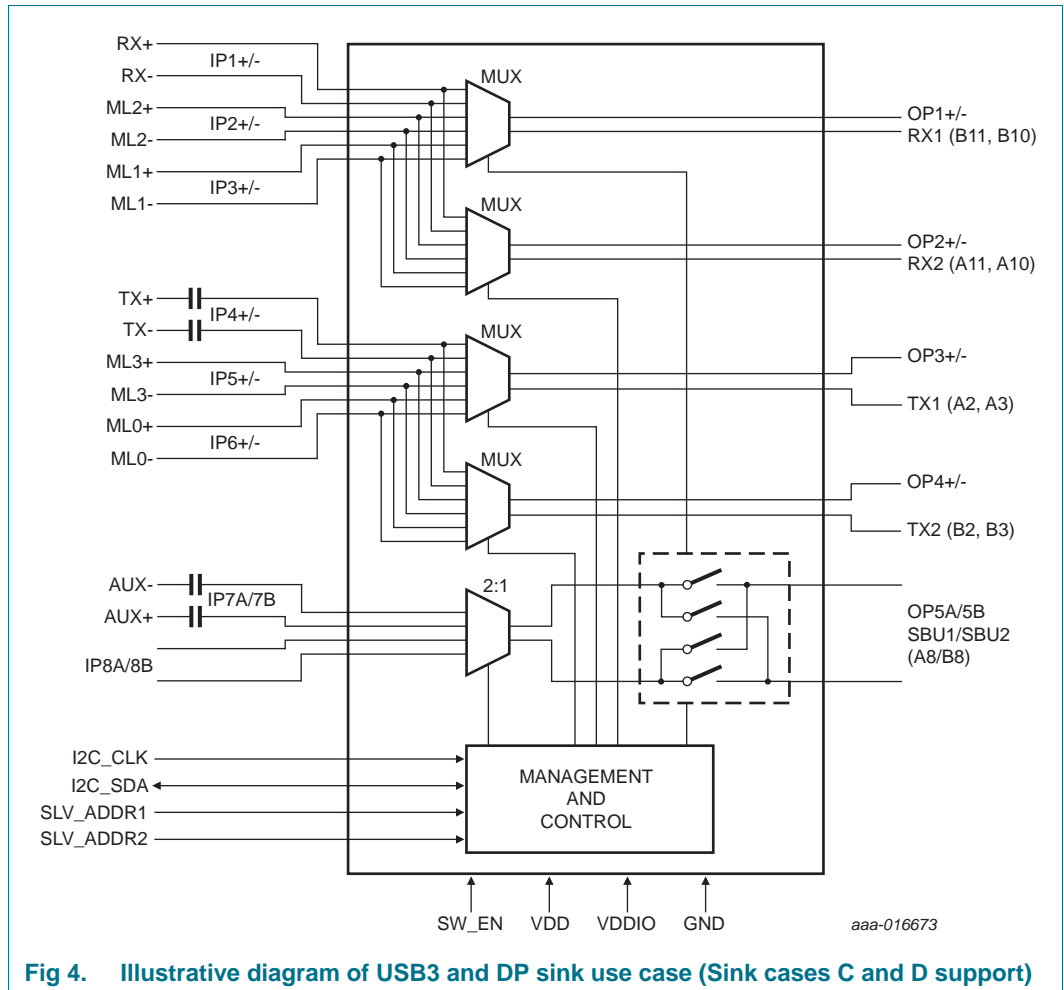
RX+
IP1+/-
RX-
ML2+
IP2+/-
ML2-
ML1+
IP3+/-
ML1-
MUX
MUX
OP1+/-
RX1 (B11, B10)
OP2+/-
RX2 (A11, A10)
TX+
IP4+/-
TX-
ML3+
IP5+/-
ML3-
ML0+
IP6+/-
ML0-
MUX
MUX
OP3+/-
TX1 (A2, A3)
OP4+/-
TX2 (B2, B3)
AUX-
IP7A/7B
AUX+
IP8A/8B
2:1
OP5A/5B
SBU1/SBU2
(A8/B8)
I2C_CLK
I2C_SDA
SLV_ADDR1
SLV_ADDR2
MANAGEMENT
AND
CONTROL
SW_EN
VDD
VDDIO
GND
aaa-016673

Fig 4. Illustrative diagram of USB3 and DP sink use case (Sink cases C and D support)